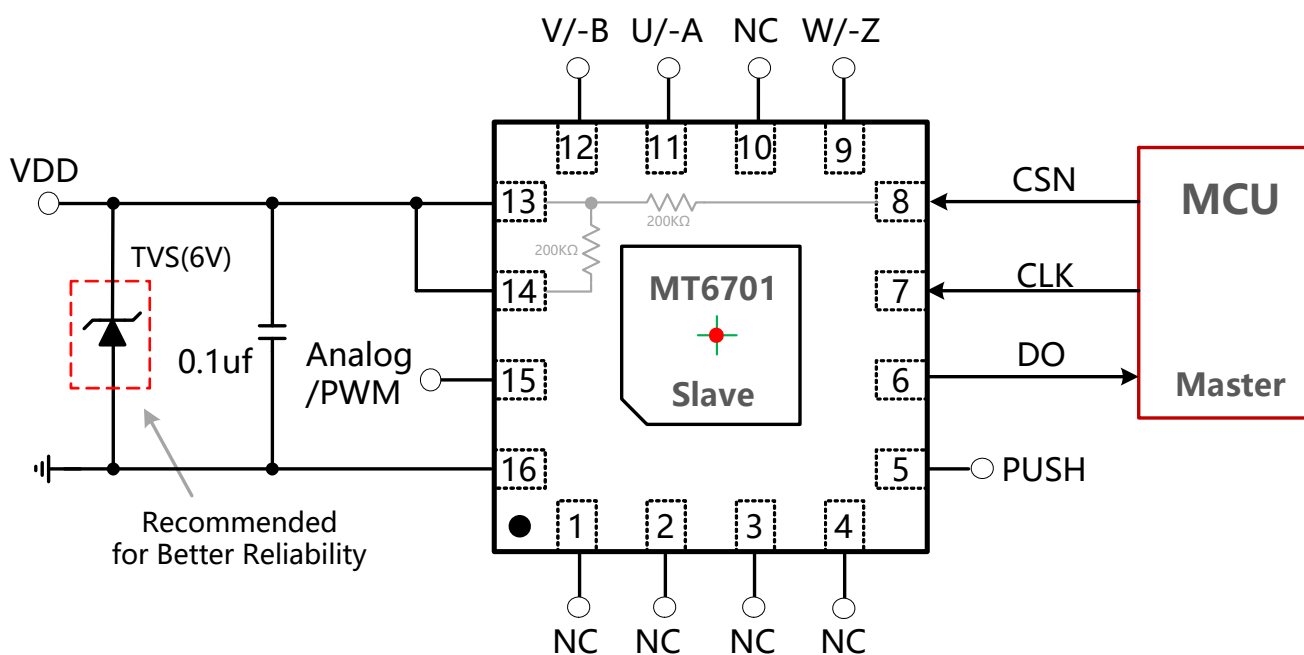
V/-B U/-A NC W/-Z

12 11 10 9

VDD

TVS(6V)

0.1uf

13

200KΩ

200KΩ

14

Analog /PWM

15

16

Recommended for Better Reliability

MT6701

Slave

8

7

6

5

CSN

CLK

DO

PUSH

MCU

Master

1 2 3 4

NC NC NC NC